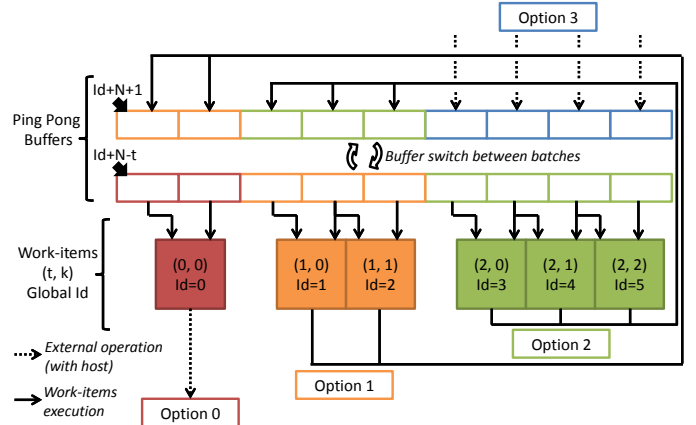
Option 3

Ping Pong Buffers

Id+N+1

Id+N-t

Buffer switch between batches

Work-items (t, k) Global Id

(0, 0) Id=0

(1, 0) Id=1

(1, 1) Id=2

(2, 0) Id=3

(2, 1) Id=4

(2, 2) Id=5

Option 2

External operation (with host)

Option 1

Work-items execution

Option 0